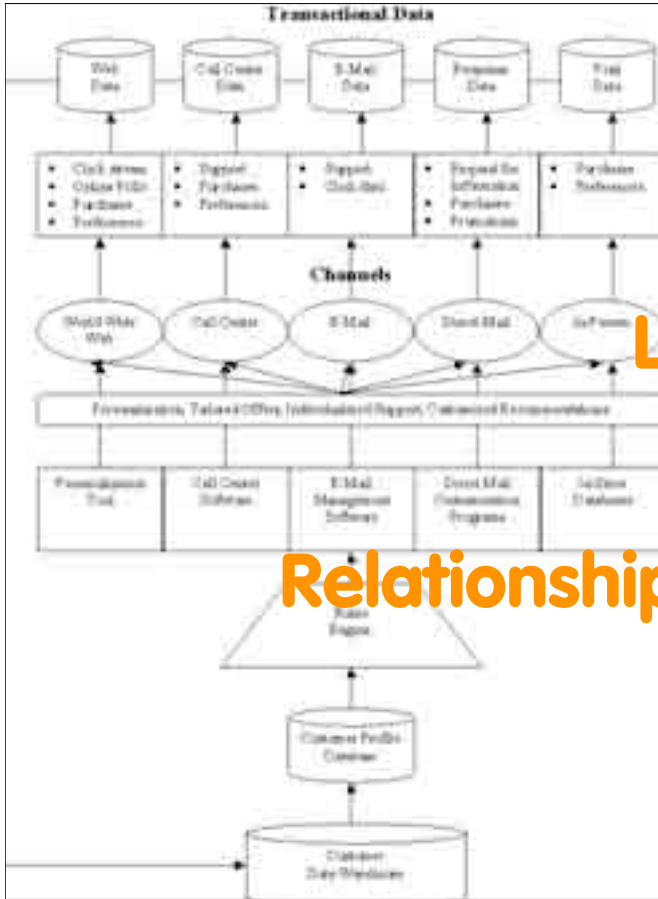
Transactional Data

Web Data

Call Center Data

E-Mail Data

Response Data

Visit Data

- Click stream
- Online Visits
- Purchases
- Preferences

- Support
- Purchases
- Preferences

- Support
- Click thru

- Request for Information
- Purchases
- Promotions

- Purchases
- Preferences

Channels

World Wide Web

Call Center

E-Mail

Direct Mail

In-Person

L

Personalization, Tailored Offers, Individualized Support, Customized Recommendations

Personalization Tool

Call Center Software

E-Mail Management Software

Direct Mail Communication Programs

In-Store Databases

Relationship

Rules Engine

Customer Profile Database

Customer Data Warehouse